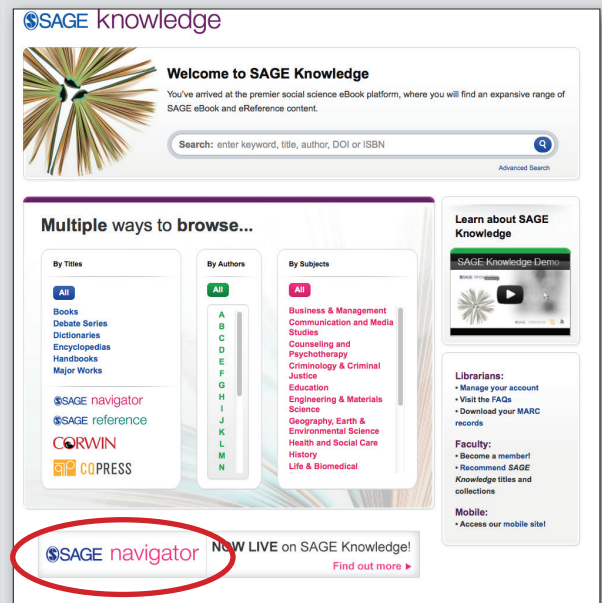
SAGE knowledge

Welcome to SAGE Knowledge

You've arrived at the premier social science eBook platform, where you will find an expansive range of SAGE eBook and eReference content.

Search: enter keyword, title, author, DOI or ISBN

Advanced Search

Multiple ways to browse...

By Titles

All

Books
Debate Series
Dictionaries
Encyclopedias
Handbooks
Major Works

SAGE navigator
SAGE reference
CORWIN
CQPRESS

By Authors

All

A
B
C
D
E
F
G
H
I
J
K
L
M
N

By Subjects

All

Business & Management
Communication and Media Studies
Counseling and Psychotherapy
Criminology & Criminal Justice
Education
Engineering & Materials Science
Geography, Earth & Environmental Science
Health and Social Care
History
Life & Biomedical

Learn about SAGE Knowledge

SAGE Knowledge Demo

Librarians:
• Manage your account
• Visit the FAQs
• Download your MARC records

Faculty:
• Become a member!
• Recommend SAGE Knowledge titles and collections

Mobile:
• Access our mobile site!

SAGE navigator

NOW LIVE on SAGE Knowledge!

Find out more ▸